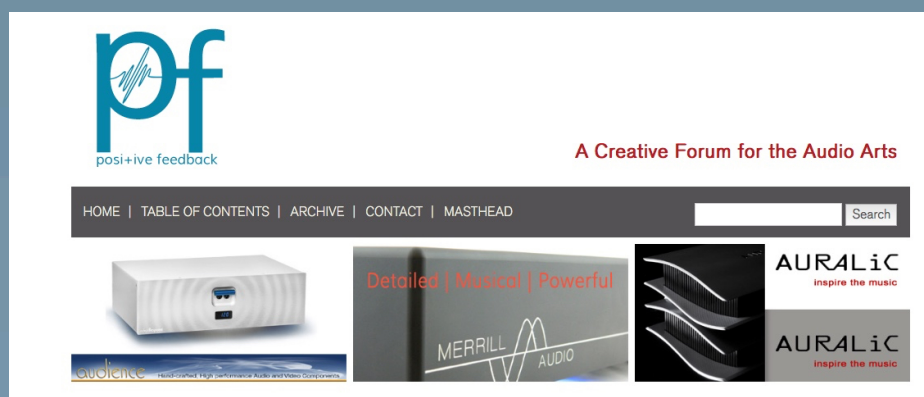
pf
posi+ive feedback

A Creative Forum for the Audio Arts

HOME | TABLE OF CONTENTS | ARCHIVE | CONTACT | MASTHEAD

Search

audience Hand-crafted, High performance Audio and Video Components

Detailed | Musical | Powerful
MERRILL AUDIO

AURALiC
inspire the music

AURALiC
inspire the music